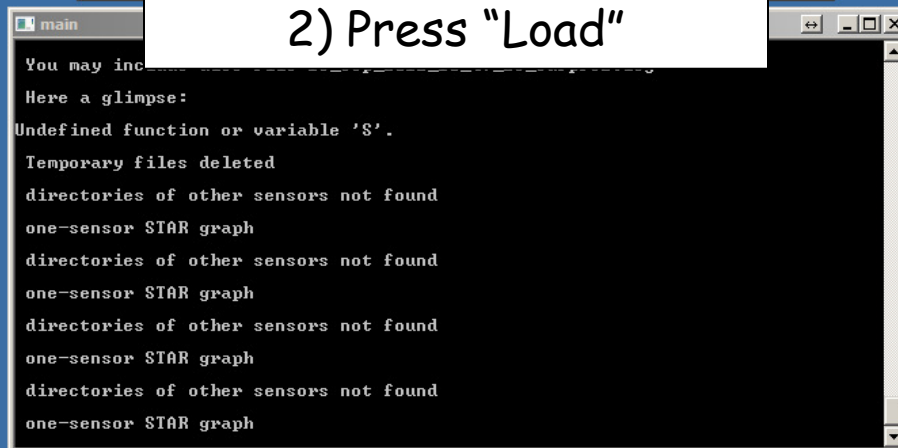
main

2) Press “Load”

You may inc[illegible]

Here a glimpse:

Undefined function or variable 'S'.

Temporary files deleted

directories of other sensors not found

one-sensor STAR graph

directories of other sensors not found

one-sensor STAR graph

directories of other sensors not found

one-sensor STAR graph

directories of other sensors not found

one-sensor STAR graph